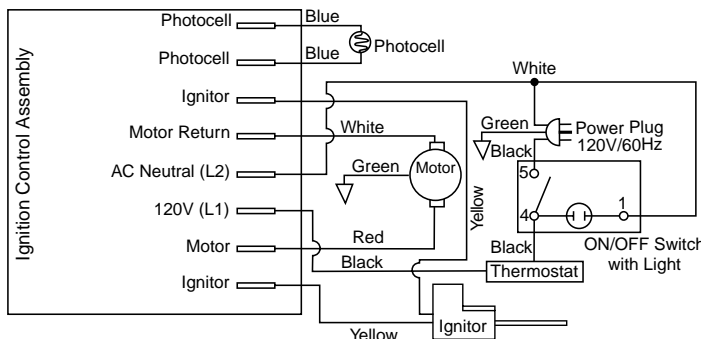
Ignition Control Assembly

Photocell
Photocell
Ignitor
Motor Return
AC Neutral (L2)
120V (L1)
Motor
Ignitor

Blue
Blue
Photocell

White
White
Green
Motor
Yellow
Red
Black
Yellow

Green
Black
Power Plug
120V/60Hz
5
4
1
Black
Thermostat
ON/OFF Switch
with Light
Ignitor